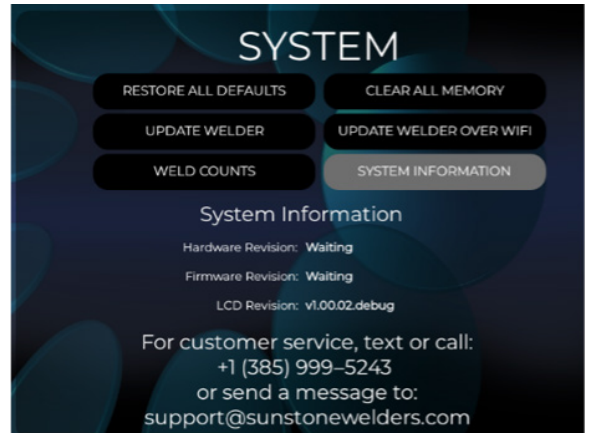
SYSTEM

RESTORE ALL DEFAULTS
CLEAR ALL MEMORY
UPDATE WELDER
UPDATE WELDER OVER WIFI
WELD COUNTS
SYSTEM INFORMATION

System Information

Hardware Revision: Waiting
Firmware Revision: Waiting
LCD Revision: v1.00.02.debug

For customer service, text or call:
+1 (385) 999–5243
or send a message to:
support@sunstonewelders.com